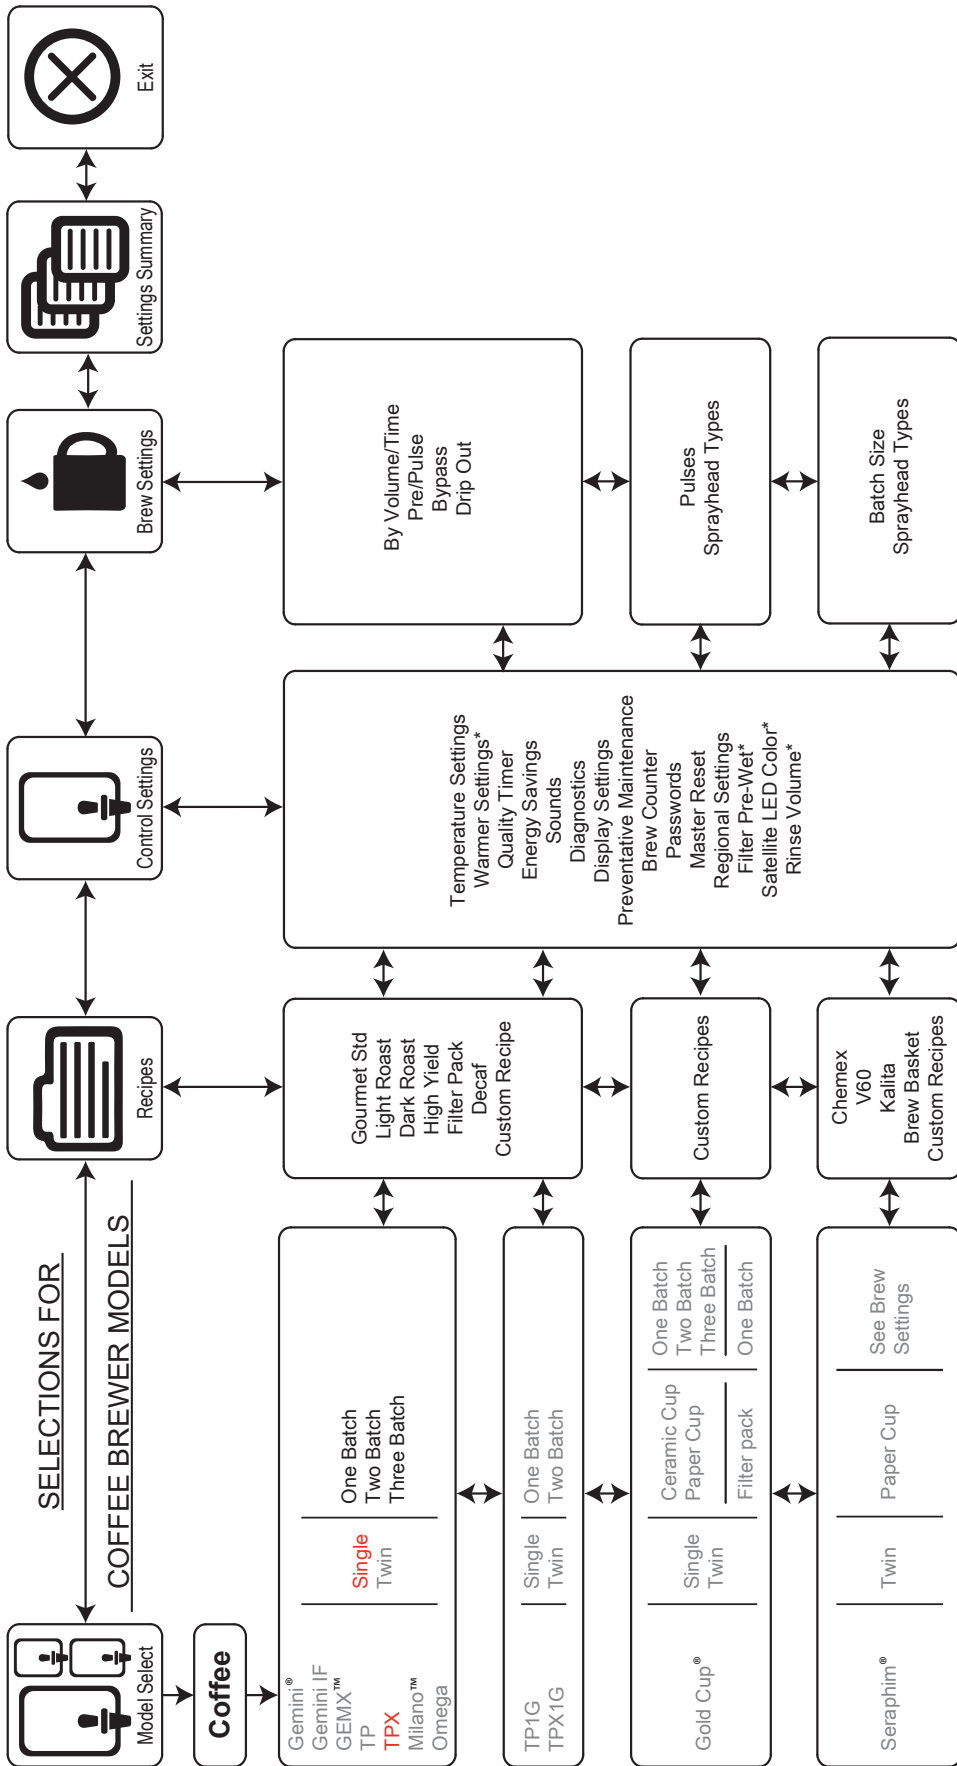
Exit

Settings Summary

Brew Settings

Control Settings

Recipes

Model Select

Coffee

SELECTIONS FOR COFFEE BREWER MODELS

By Volume/Time
Pre/Pulse
Bypass
Drip Out

Pulses
Sprayhead Types

Batch Size
Sprayhead Types

Temperature Settings
Warmer Settings*
Quality Timer
Energy Savings
Sounds
Diagnostics
Display Settings
Preventative Maintenance
Brew Counter
Passwords
Master Reset
Regional Settings
Filter Pre-Wet*
Satellite LED Color*
Rinse Volume*

Gourmet Std
Light Roast
Dark Roast
High Yield
Filter Pack
Decaf
Custom Recipe

Custom Recipes

Chemex
V60
Kalita
Brew Basket
Custom Recipes

Gemini®
Gemini IF
GEMX™
TP
TPX
Milano™
Omega

Single
Twin

One Batch
Two Batch
Three Batch

TP1G
TPX1G

Single
Twin

One Batch
Two Batch

Gold Cup®

Single
Twin

Ceramic Cup
Paper Cup

One Batch
Two Batch
Three Batch

Filter pack

One Batch

Seraphim®

Twin

Paper Cup

See Brew Settings